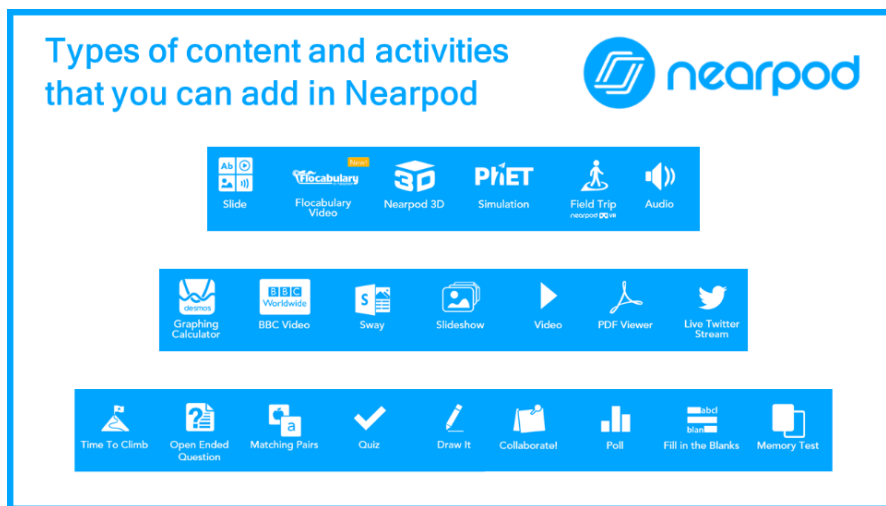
Types of content and activities that you can add in Nearpod

nearpod

Ab
Slide

New!
Flocabulary
Flocabulary Video

3D
Nearpod 3D

PhET
Simulation

Field Trip
nearpod VR

Audio

desmos
Graphing Calculator

BBC Worldwide
BBC Video

S
Sway

Slideshow

Video

PDF Viewer

Live Twitter Stream

Time To Climb

Open Ended Question

a
Matching Pairs

Quiz

Draw It

Collaborate!

Poll

abd
blan
Fill in the Blanks

Memory Test